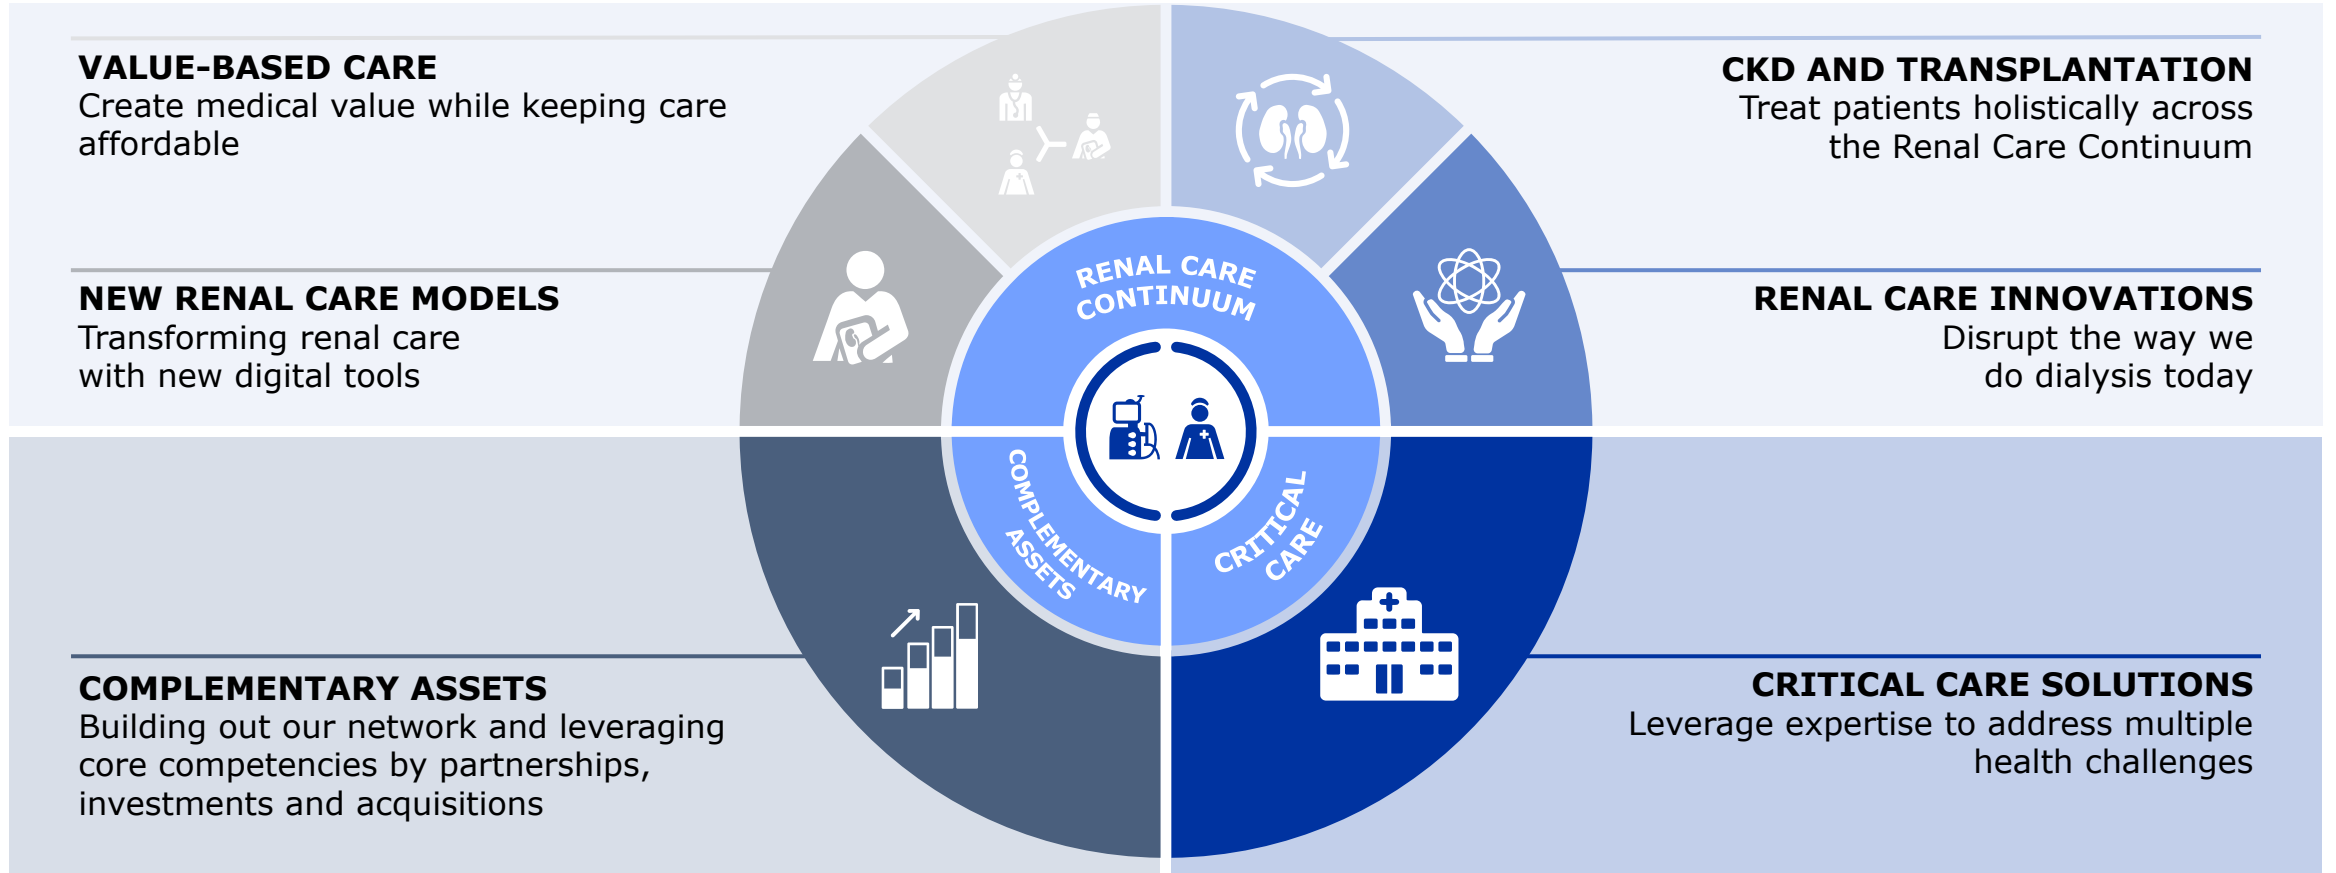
VALUE-BASED CARE
Create medical value while keeping care affordable

CKD AND TRANSPLANTATION
Treat patients holistically across the Renal Care Continuum

NEW RENAL CARE MODELS
Transforming renal care with new digital tools

RENAL CARE INNOVATIONS
Disrupt the way we do dialysis today

RENAL CARE CONTINUUM

COMPLEMENTARY ASSETS

CRITICAL CARE

COMPLEMENTARY ASSETS
Building out our network and leveraging core competencies by partnerships, investments and acquisitions

CRITICAL CARE SOLUTIONS
Leverage expertise to address multiple health challenges